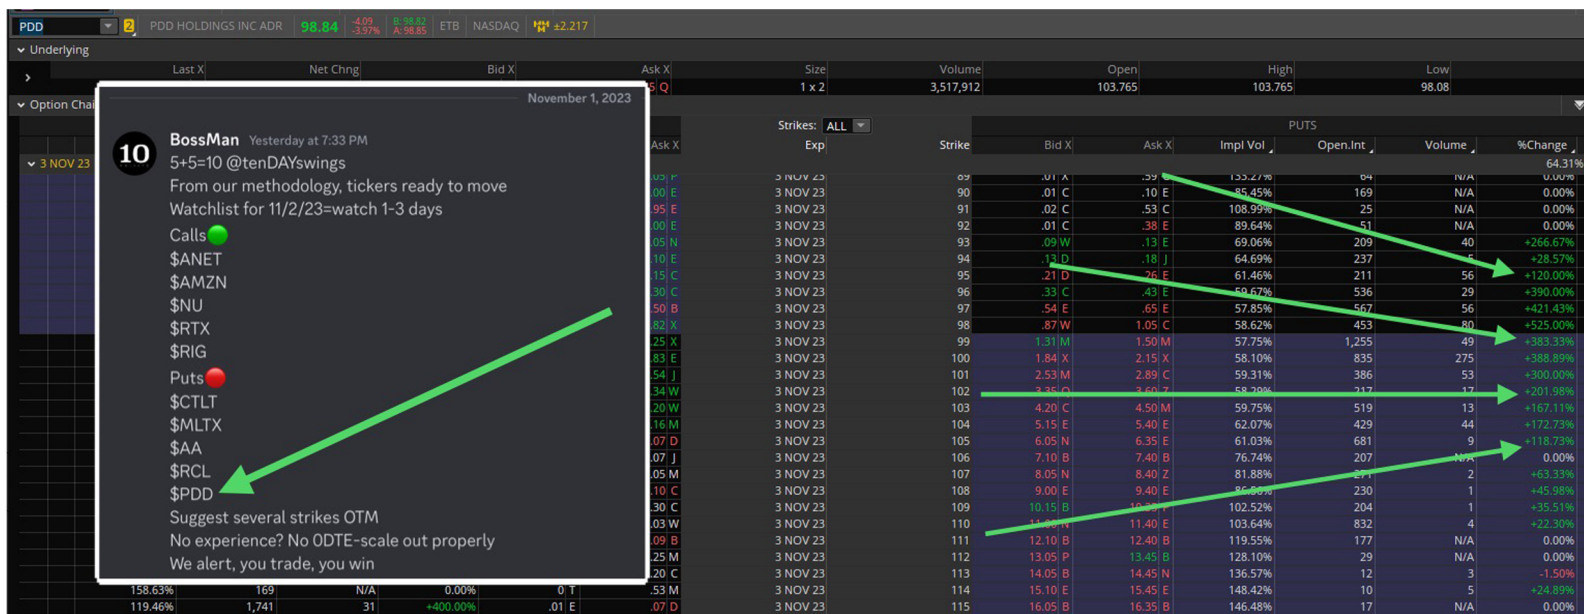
PDD 2 PDD HOLDINGS INC ADR 98.84 -4.09 -3.97% B: 98.82 A: 98.85 ETB NASDAQ ±2.217

Underlying

| Last X | Net Chng | Bid X | Ask X | Size | Volume | Open | High | Low |
|---|---|---|---|---|---|---|---|---|
| | | | Q | 1 x 2 | 3,517,912 | 103.765 | 103.765 | 98.08 |

Option Chain

3 NOV 23

November 1, 2023

10

BossMan Yesterday at 7:33 PM
5+5=10 @tenDAYswings
From our methodology, tickers ready to move
Watchlist for 11/2/23=watch 1-3 days
Calls
$ANET
$AMZN
$NU
$RTX
$RIG
Puts
$CTLT
$MLTX
$AA
$RCL
$PDD
Suggest several strikes OTM
No experience? No 0DTE-scale out properly
We alert, you trade, you win

Strikes: ALL

PUTS

| Ask X | Exp | Strike | Bid X | Ask X | Impl Vol | Open.Int | Volume | %Change |
|---|---|---|---|---|---|---|---|---|
| | | | | | | | | 64.31% |
| P | 3 NOV 23 | 89 | .01 X | .59 | 133.27% | 64 | N/A | 0.00% |
| .00 E | 3 NOV 23 | 90 | .01 C | .10 E | 85.45% | 169 | N/A | 0.00% |
| .95 E | 3 NOV 23 | 91 | .02 C | .53 C | 108.99% | 25 | N/A | 0.00% |
| .00 E | 3 NOV 23 | 92 | .01 C | .38 E | 89.64% | 51 | N/A | 0.00% |
| .05 N | 3 NOV 23 | 93 | .09 W | .13 E | 69.06% | 209 | 40 | +266.67% |
| .10 E | 3 NOV 23 | 94 | .13 D | .18 J | 64.69% | 237 | 5 | +28.57% |
| .15 C | 3 NOV 23 | 95 | .21 D | .26 E | 61.46% | 211 | 56 | +120.00% |
| .30 C | 3 NOV 23 | 96 | .33 C | .43 E | 59.67% | 536 | 29 | +390.00% |
| .50 B | 3 NOV 23 | 97 | .54 E | .65 E | 57.85% | 567 | 56 | +421.43% |
| .82 X | 3 NOV 23 | 98 | .87 W | 1.05 C | 58.62% | 453 | 80 | +525.00% |
| .25 X | 3 NOV 23 | 99 | 1.31 M | 1.50 M | 57.75% | 1,255 | 49 | +383.33% |
| .83 E | 3 NOV 23 | 100 | 1.84 X | 2.15 X | 58.10% | 835 | 275 | +388.89% |
| .54 J | 3 NOV 23 | 101 | 2.53 M | 2.89 C | 59.31% | 386 | 53 | +300.00% |
| .34 W | 3 NOV 23 | 102 | 3.35 C | 3.60 Z | 58.29% | 217 | 17 | +201.98% |
| .20 W | 3 NOV 23 | 103 | 4.20 C | 4.50 M | 59.75% | 519 | 13 | +167.11% |
| .16 M | 3 NOV 23 | 104 | 5.15 E | 5.40 E | 62.07% | 429 | 44 | +172.73% |
| .07 D | 3 NOV 23 | 105 | 6.05 N | 6.35 E | 61.03% | 681 | 9 | +118.73% |
| .07 J | 3 NOV 23 | 106 | 7.10 B | 7.40 B | 76.74% | 207 | N/A | 0.00% |
| .05 M | 3 NOV 23 | 107 | 8.05 N | 8.40 Z | 81.88% | 271 | 2 | +63.33% |
| .10 C | 3 NOV 23 | 108 | 9.00 E | 9.40 E | 86.80% | 230 | 1 | +45.98% |
| .30 C | 3 NOV 23 | 109 | 10.15 B | 10.55 | 102.52% | 204 | 1 | +35.51% |
| .03 W | 3 NOV 23 | 110 | 11.00 N | 11.40 E | 103.64% | 832 | 4 | +22.30% |
| .09 B | 3 NOV 23 | 111 | 12.10 B | 12.40 B | 119.55% | 177 | N/A | 0.00% |
| .25 M | 3 NOV 23 | 112 | 13.05 P | 13.45 B | 128.10% | 29 | N/A | 0.00% |
| .20 C | 3 NOV 23 | 113 | 14.05 B | 14.45 N | 136.57% | 112 | 3 | -1.50% |
| .53 M | 3 NOV 23 | 114 | 15.10 E | 15.45 E | 148.42% | 10 | 5 | +24.89% |
| .07 D | 3 NOV 23 | 115 | 16.05 B | 16.35 B | 146.48% | 17 | N/A | 0.00% |

158.63% 169 N/A 0.00% 0 T
119.46% 1,741 31 +400.00% .01 E